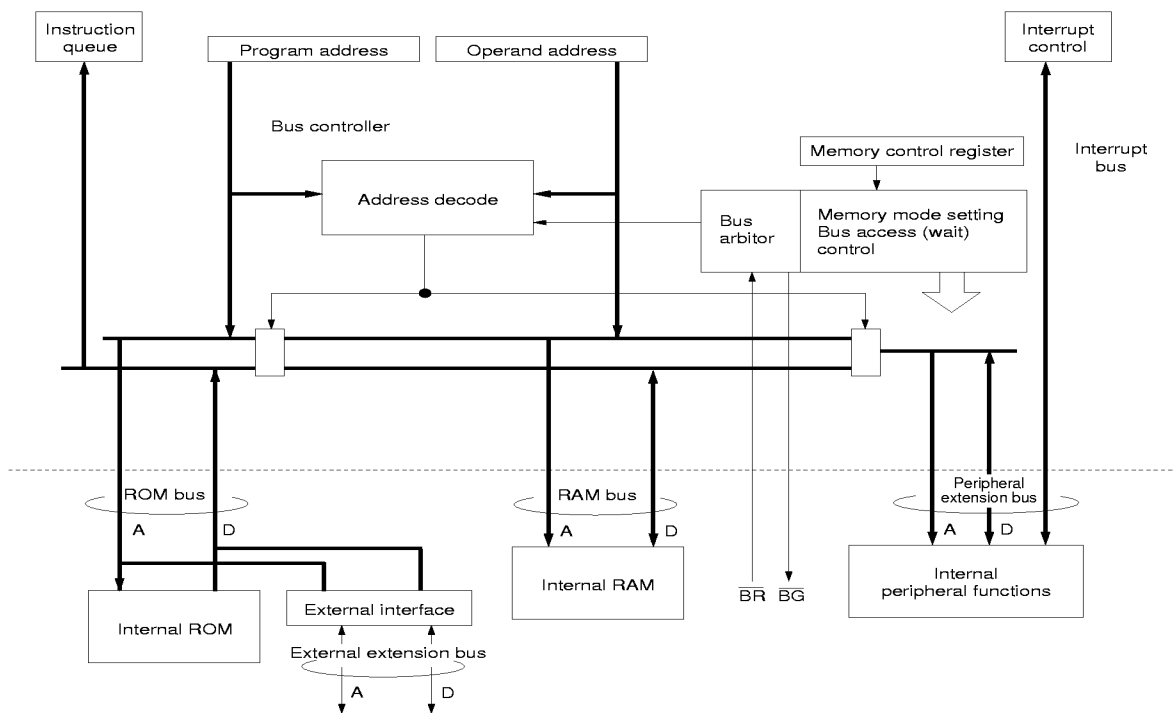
Instruction queue

Program address

Operand address

Interrupt control

Bus controller

Interrupt bus

Memory control register

Address decode

Bus arbitor

Memory mode setting
Bus access (wait) control

ROM bus

A

D

RAM bus

A

D

Peripheral extension bus

A

D

Internal ROM

External interface

External extension bus

A

D

Internal RAM

$\overline{BR}$ $\overline{BG}$

Internal peripheral functions